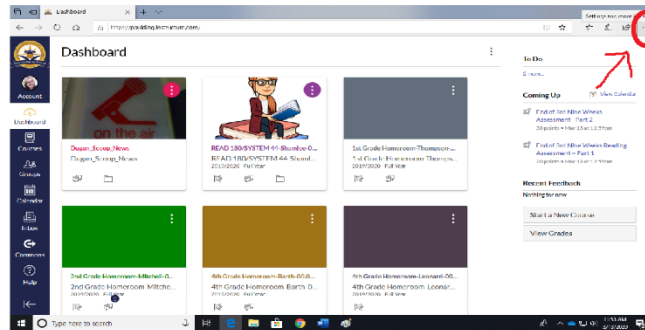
Dashboard
https://paulding.instructure.com/
Settings and more
Dashboard
Account
Dashboard
Courses
Groups
Calendar
Inbox
Commons
Help
on the air
Dugan_Scoop_News
Dugan_Scoop_News
READ 180/SYSTEM 44-Shumbo-0...
READ 180/SYSTEM 44 Stud...
2019/2020 Full Year
1st Grade Homeroom-Thompson-...
1st Grade Homeroom Thomps...
2019/2020 Full Year
2nd Grade Homeroom-Mitchell-0...
2nd Grade Homeroom Mitche...
2019/2020 Full Year
4th Grade Homeroom-Barth-00...
4th Grade Homeroom Barth 0...
2019/2020 Full Year
4th Grade Homeroom-Leonard-00...
4th Grade Homeroom Leonar...
2019/2020 Full Year
To Do
1 more...
Coming Up
View Calendar
End of 3rd Nine Weeks Assessment - Part 2
30 points • Mar 13 at 11:59pm
End of 3rd Nine Weeks Reading Assessment - Part 1
30 points • Mar 13 at 11:59pm
Recent Feedback
Nothing for now
Start a New Course
View Grades
Type here to search
11:51 AM
3/13/2020